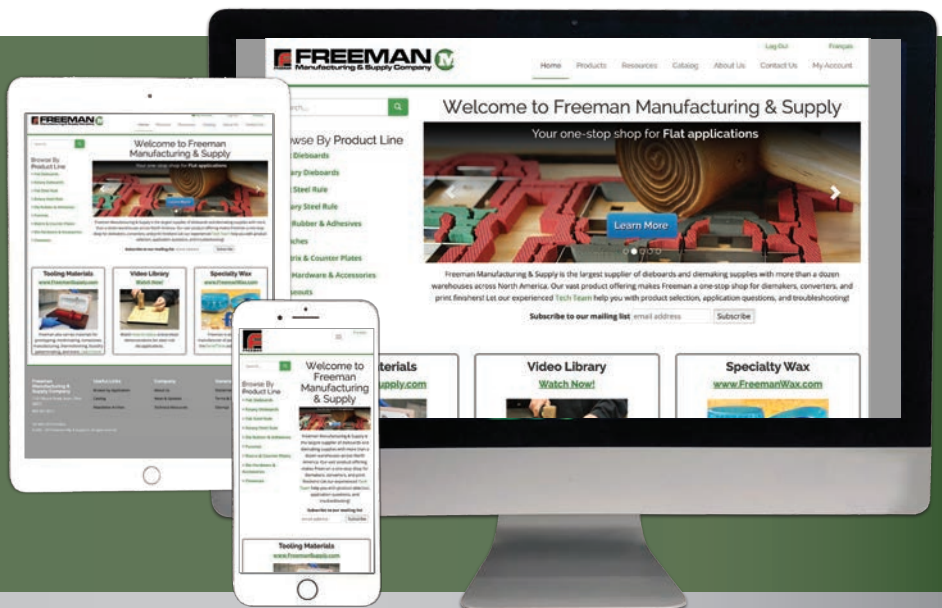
FREEMAN
Manufacturing & Supply Company

Log Out Français

Home Products Resources Catalog About Us Contact Us My Account

Search...

Browse By Product Line

Diebolards
Rotary Dieboards
Steel Rule
Rotary Steel Rule
Rubber & Adhesives
Punches
Matrix & Counter Plates
Hardware & Accessories
Closeouts

Welcome to Freeman Manufacturing & Supply

Your one-stop shop for Flat applications

Learn More

Freeman Manufacturing & Supply is the largest supplier of dieboards and diemaking supplies with more than a dozen warehouses across North America. Our vast product offering makes Freeman a one-stop shop for diemakers, converters, and print finishers! Let our experienced Tech Team help you with product selection, application questions, and troubleshooting!

Subscribe to our mailing list email address Subscribe

Tooling Materials
www.FreemanSupply.com

Video Library
Watch Now!

Specialty Wax
www.FreemanWax.com

Welcome to Freeman Manufacturing & Supply

Browse By Product Line

Welcome to Freeman Manufacturing & Supply

Browse By Product Line

Subscribe to our mailing list

Subscribe

Tooling Materials
www.FreemanSupply.com